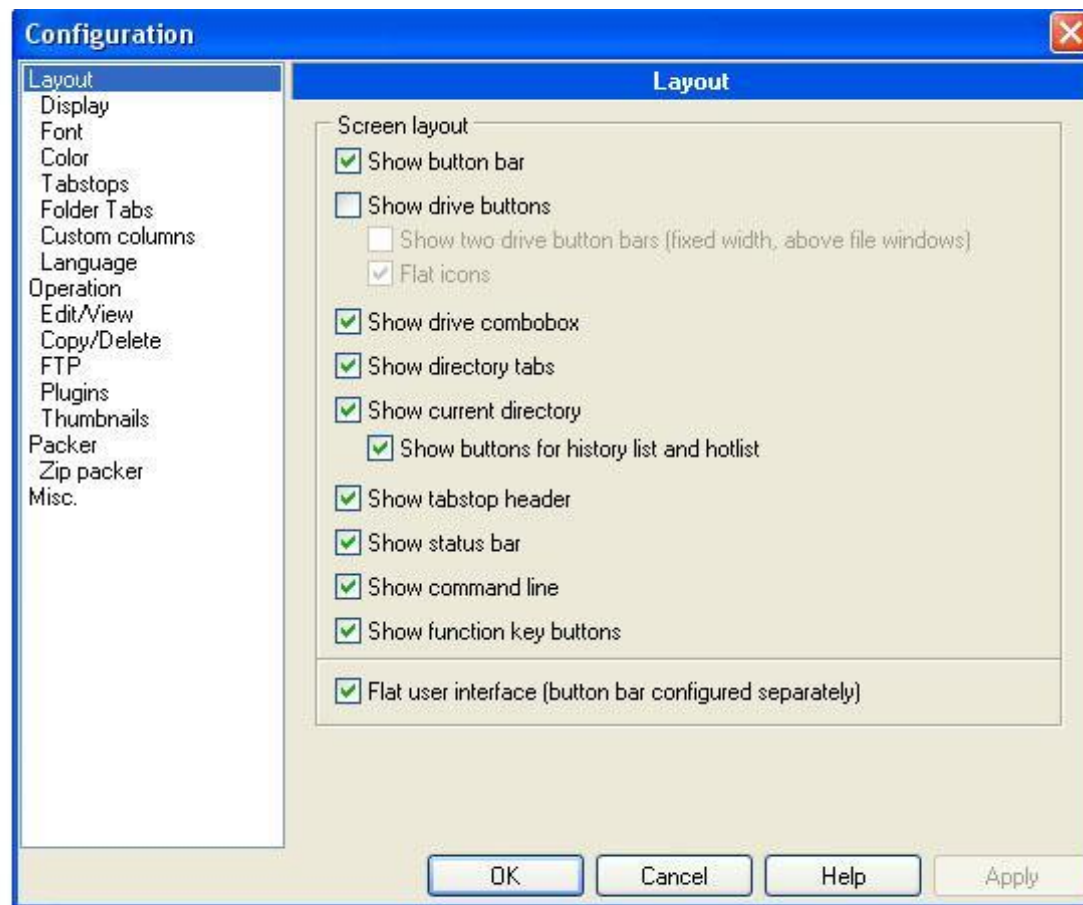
Configuration

Layout
Display
Font
Color
Tabstops
Folder Tabs
Custom columns
Language
Operation
Edit/View
Copy/Delete
FTP
Plugins
Thumbnails
Packer
Zip packer
Misc.

Layout

Screen layout
Show button bar
Show drive buttons
Show two drive button bars (fixed width, above file windows)
Flat icons
Show drive combobox
Show directory tabs
Show current directory
Show buttons for history list and hotlist
Show tabstop header
Show status bar
Show command line
Show function key buttons
Flat user interface (button bar configured separately)

OK
Cancel
Help
Apply